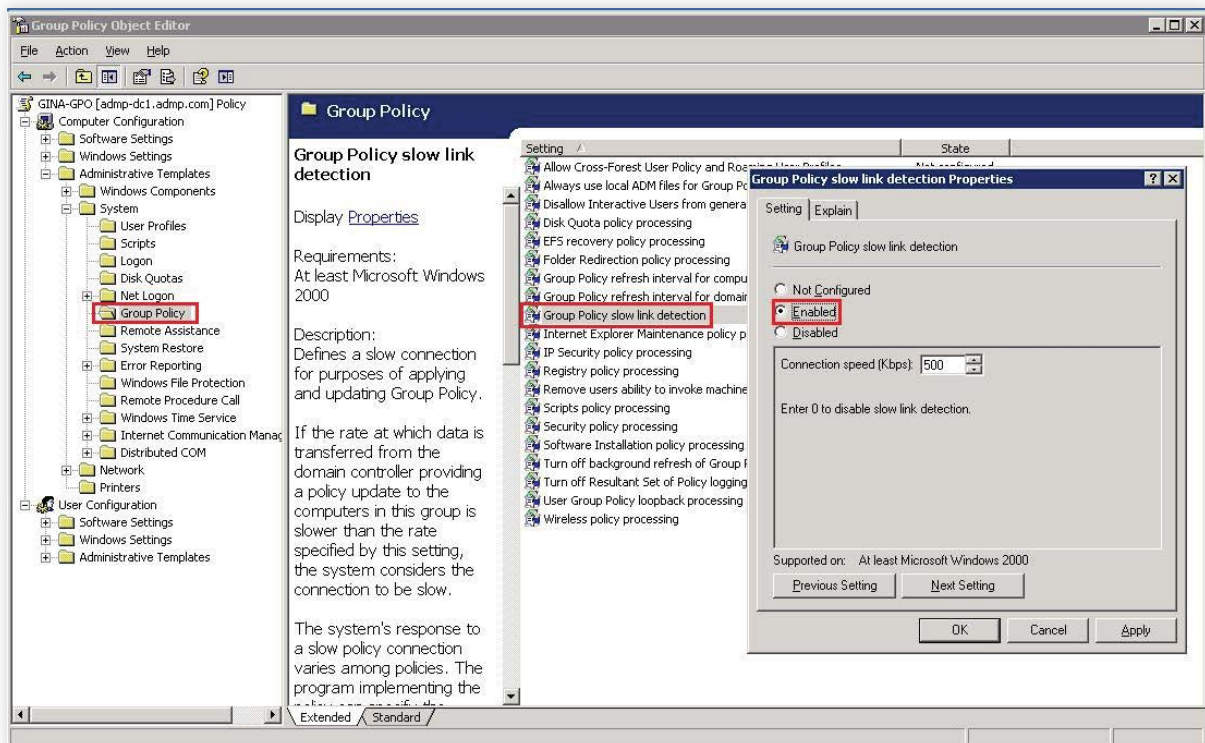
Group Policy Object Editor

File Action View Help

GINA-GPO [admp-dc1.admp.com] Policy
Computer Configuration
Software Settings
Windows Settings
Administrative Templates
Windows Components
System
User Profiles
Scripts
Logon
Disk Quotas
Net Logon
Group Policy
Remote Assistance
System Restore
Error Reporting
Windows File Protection
Remote Procedure Call
Windows Time Service
Internet Communication Manag
Distributed COM
Network
Printers
User Configuration
Software Settings
Windows Settings
Administrative Templates

Group Policy

Group Policy slow link detection

Display Properties

Requirements:
At least Microsoft Windows 2000

Description:
Defines a slow connection for purposes of applying and updating Group Policy.

If the rate at which data is transferred from the domain controller providing a policy update to the computers in this group is slower than the rate specified by this setting, the system considers the connection to be slow.

The system's response to a slow policy connection varies among policies. The program implementing the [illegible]

Setting | State

Allow Cross-Forest User Policy and Roa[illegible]
Always use local ADM files for Group Po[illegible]
Disallow Interactive Users from genera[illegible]
Disk Quota policy processing
EFS recovery policy processing
Folder Redirection policy processing
Group Policy refresh interval for compu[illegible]
Group Policy refresh interval for domair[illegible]
Group Policy slow link detection
Internet Explorer Maintenance policy p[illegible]
IP Security policy processing
Registry policy processing
Remove users ability to invoke machine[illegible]
Scripts policy processing
Security policy processing
Software Installation policy processing
Turn off background refresh of Group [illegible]
Turn off Resultant Set of Policy logging
User Group Policy loopback processing
Wireless policy processing

Extended / Standard

Group Policy slow link detection Properties

Setting | Explain

Group Policy slow link detection

Not Configured
Enabled
Disabled

Connection speed (Kbps): 500

Enter 0 to disable slow link detection.

Supported on: At least Microsoft Windows 2000

Previous Setting | Next Setting

OK | Cancel | Apply